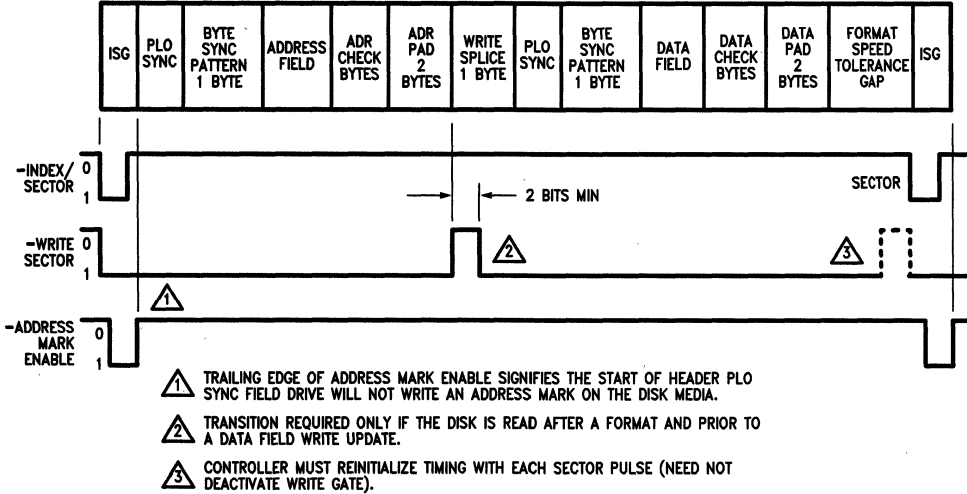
| ISG | PLO SYNC | BYTE SYNC PATTERN 1 BYTE | ADDRESS FIELD | ADR CHECK BYTES | ADR PAD 2 BYTES | WRITE SPLICE 1 BYTE | PLO SYNC | BYTE SYNC PATTERN 1 BYTE | DATA FIELD | DATA CHECK BYTES | DATA PAD 2 BYTES | FORMAT SPEED TOLERANCE GAP | ISG |
|---|---|---|---|---|---|---|---|---|---|---|---|---|---|

-INDEX/ SECTOR 0 1

2 BITS MIN

SECTOR

-WRITE SECTOR 0 1

2

3

1

-ADDRESS MARK ENABLE 0 1

1 TRAILING EDGE OF ADDRESS MARK ENABLE SIGNIFIES THE START OF HEADER PLO SYNC FIELD DRIVE WILL NOT WRITE AN ADDRESS MARK ON THE DISK MEDIA.

2 TRANSITION REQUIRED ONLY IF THE DISK IS READ AFTER A FORMAT AND PRIOR TO A DATA FIELD WRITE UPDATE.

3 CONTROLLER MUST REINITIALIZE TIMING WITH EACH SECTOR PULSE (NEED NOT DEACTIVATE WRITE GATE).